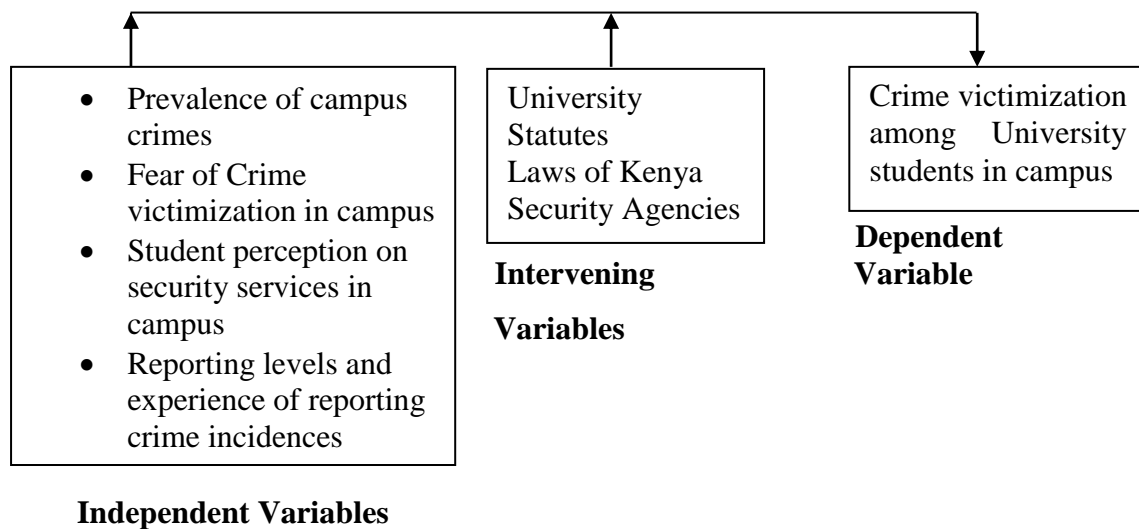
- Prevalence of campus crimes
- Fear of Crime victimization in campus
- Student perception on security services in campus
- Reporting levels and experience of reporting crime incidences

**Independent Variables**

University Statutes
Laws of Kenya
Security Agencies

**Intervening Variables**

Crime victimization among University students in campus

**Dependent Variable**